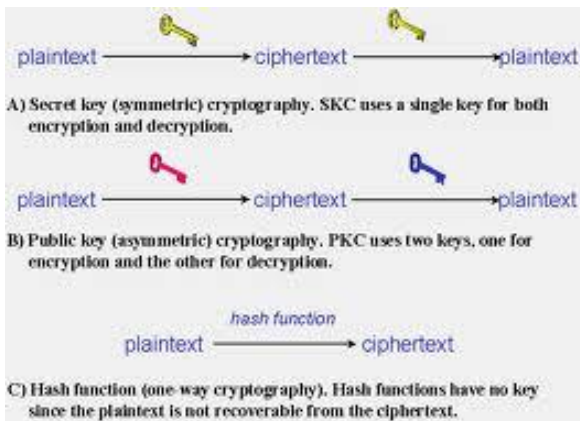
plaintext → ciphertext → plaintext

A) Secret key (symmetric) cryptography. SKC uses a single key for both encryption and decryption.

plaintext → ciphertext → plaintext

B) Public key (asymmetric) cryptography. PKC uses two keys, one for encryption and the other for decryption.

hash function

plaintext → ciphertext

C) Hash function (one-way cryptography). Hash functions have no key since the plaintext is not recoverable from the ciphertext.